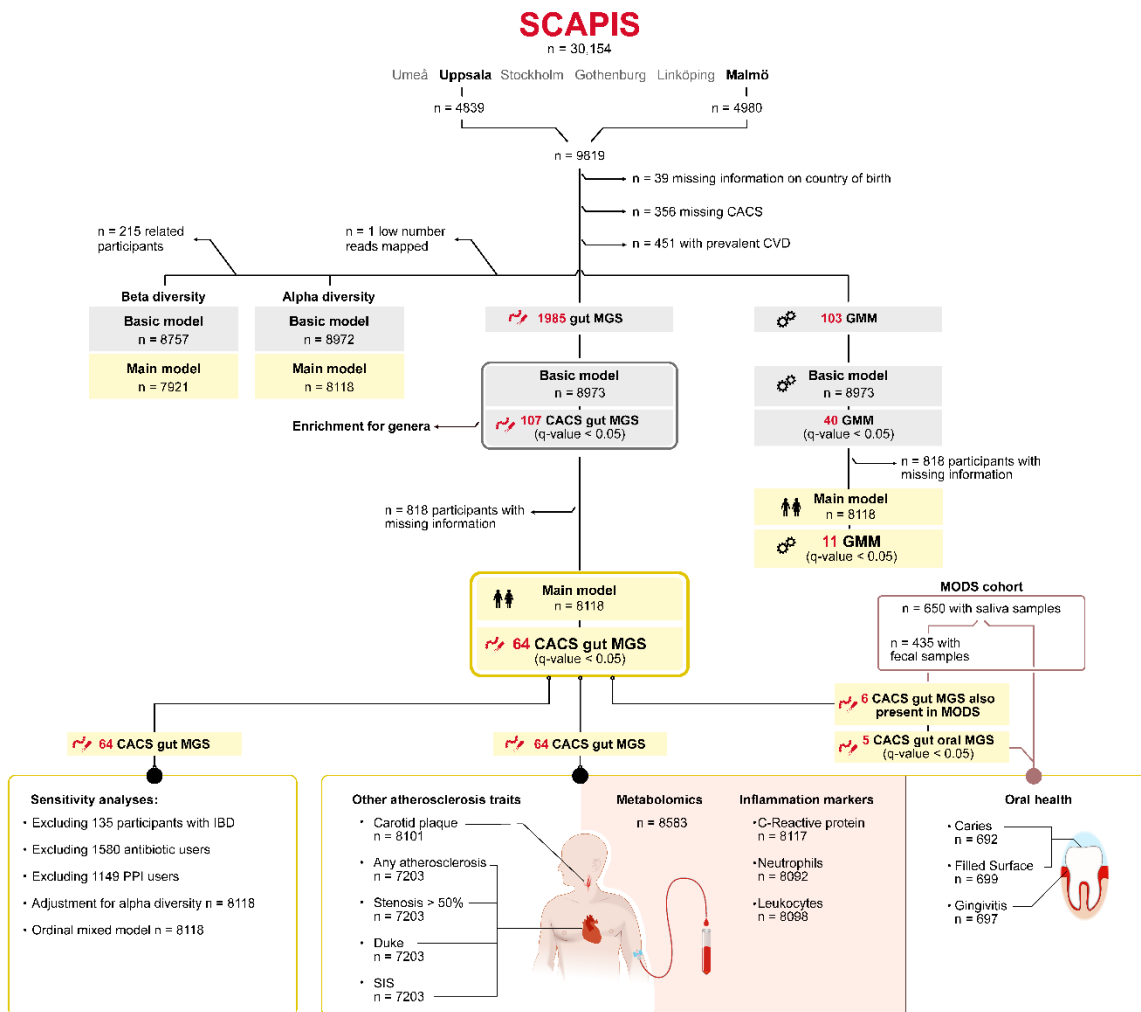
SCAPIS
n = 30,154

Umeå Uppsala Stockholm Gothenburg Linköping Malmö

n = 4839
n = 4980

n = 9819

n = 39 missing information on country of birth
n = 356 missing CACS
n = 451 with prevalent CVD

n = 215 related participants
n = 1 low number reads mapped

Beta diversity
Basic model
n = 8757
Main model
n = 7921

Alpha diversity
Basic model
n = 8972
Main model
n = 8118

1985 gut MGS

Basic model
n = 8973
107 CACS gut MGS
(q-value < 0.05)

Enrichment for genera

n = 818 participants with missing information

Main model
n = 8118
64 CACS gut MGS
(q-value < 0.05)

103 GMM

Basic model
n = 8973
40 GMM
(q-value < 0.05)

n = 818 participants with missing information

Main model
n = 8118
11 GMM
(q-value < 0.05)

MODS cohort
n = 650 with saliva samples
n = 435 with fecal samples

6 CACS gut MGS also present in MODS
5 CACS gut oral MGS
(q-value < 0.05)

64 CACS gut MGS

64 CACS gut MGS

Sensitivity analyses:
• Excluding 135 participants with IBD
• Excluding 1580 antibiotic users
• Excluding 1149 PPI users
• Adjustment for alpha diversity n = 8118
• Ordinal mixed model n = 8118

Other atherosclerosis traits
• Carotid plaque
n = 8101
• Any atherosclerosis
n = 7203
• Stenosis > 50%
n = 7203
• Duke
n = 7203
• SIS
n = 7203

Metabolomics
n = 8583

Inflammation markers
• C-Reactive protein
n = 8117
• Neutrophils
n = 8092
• Leukocytes
n = 8098

Oral health
• Caries
n = 692
• Filled Surface
n = 699
• Gingivitis
n = 697